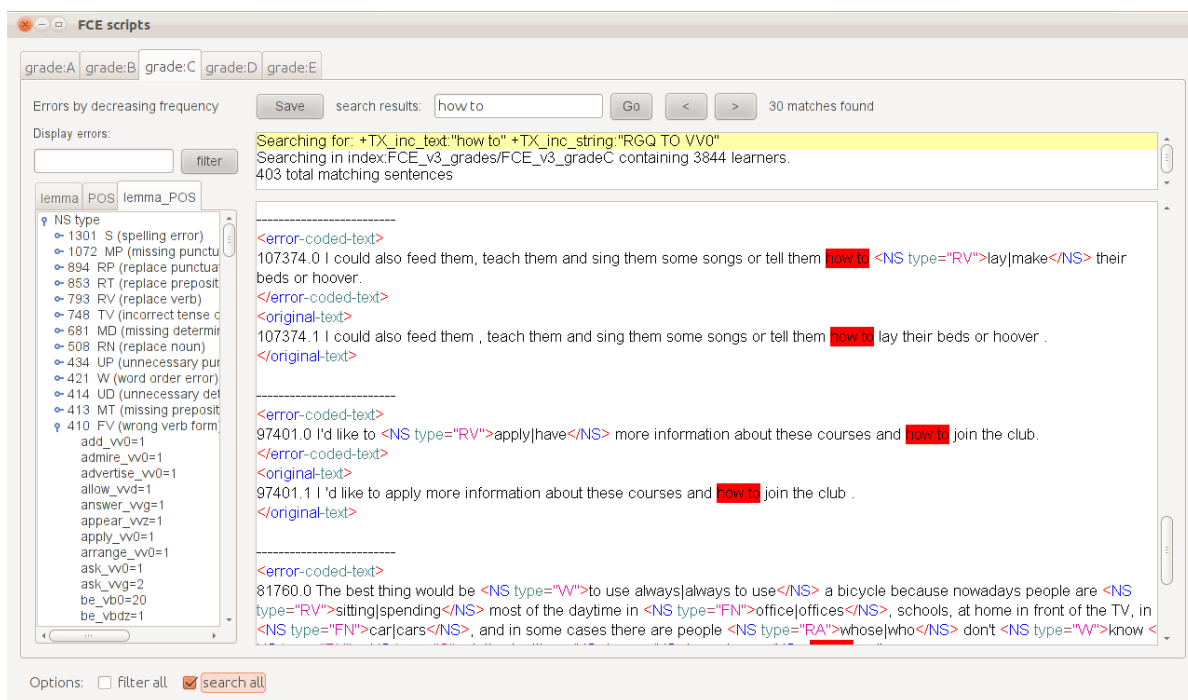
FCE scripts

grade:A grade:B grade:C grade:D grade:E

Errors by decreasing frequency

Display errors:

filter

lemma POS lemma_POS

NS type
1301 S (spelling error)
1072 MP (missing punctu
894 RP (replace punctua
853 RT (replace preposit
793 RV (replace verb)
748 TV (incorrect tense c
681 MD (missing determi
508 RN (replace noun)
434 UP (unnecessary pu
421 W (word order error)
414 UD (unnecessary de
413 MT (missing preposit
410 FV (wrong verb form
add_vv0=1
admire_vv0=1
advertise_vv0=1
allow_vvd=1
answer_vvg=1
appear_vvz=1
apply_vv0=1
arrange_vv0=1
ask_vv0=1
ask_vvg=2
be_vb0=20
be_vbdz=1

Save search results: how to Go < > 30 matches found

Searching for: +TX_inc_text:"how to" +TX_inc_string:"RGQ TO VV0"
Searching in index:FCE_v3_grades/FCE_v3_gradeC containing 3844 learners.
403 total matching sentences

-------------------------
<error-coded-text>
107374.0 I could also feed them, teach them and sing them some songs or tell them how to <NS type="RV">lay|make</NS> their beds or hoover.
</error-coded-text>
<original-text>
107374.1 I could also feed them , teach them and sing them some songs or tell them how to lay their beds or hoover .
</original-text>

-------------------------
<error-coded-text>
97401.0 I'd like to <NS type="RV">apply|have</NS> more information about these courses and how to join the club.
</error-coded-text>
<original-text>
97401.1 I 'd like to apply more information about these courses and how to join the club .
</original-text>

-------------------------
<error-coded-text>
81760.0 The best thing would be <NS type="W">to use always|always to use</NS> a bicycle because nowadays people are <NS type="RV">sitting|spending</NS> most of the daytime in <NS type="FN">office|offices</NS>, schools, at home in front of the TV, in <NS type="FN">car|cars</NS>, and in some cases there are people <NS type="RA">whose|who</NS> don't <NS type="W">know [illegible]

Options: filter all search all